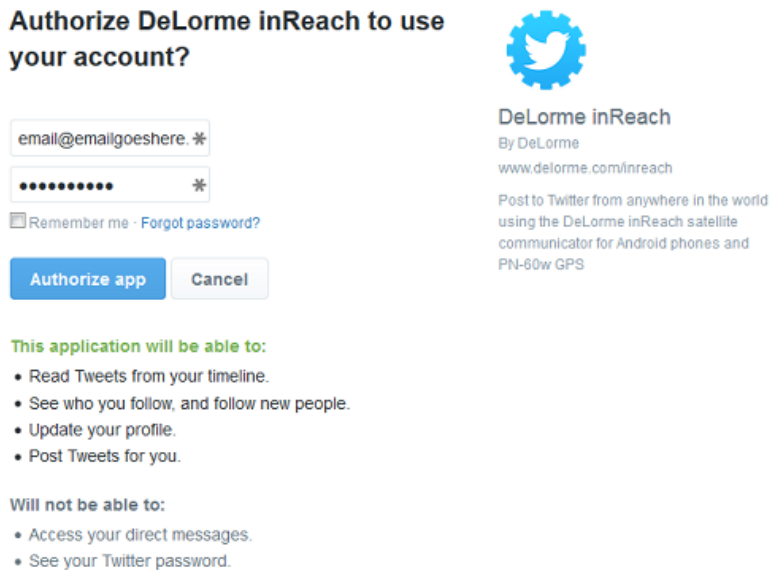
Authorize DeLorme inReach to use your account?

email@emailgoeshere.
•••••••••••

Remember me · Forgot password?

Authorize app Cancel

This application will be able to:
• Read Tweets from your timeline.
• See who you follow, and follow new people.
• Update your profile.
• Post Tweets for you.

Will not be able to:
• Access your direct messages.
• See your Twitter password.

DeLorme inReach
By DeLorme
www.delorme.com/inreach

Post to Twitter from anywhere in the world using the DeLorme inReach satellite communicator for Android phones and PN-60w GPS